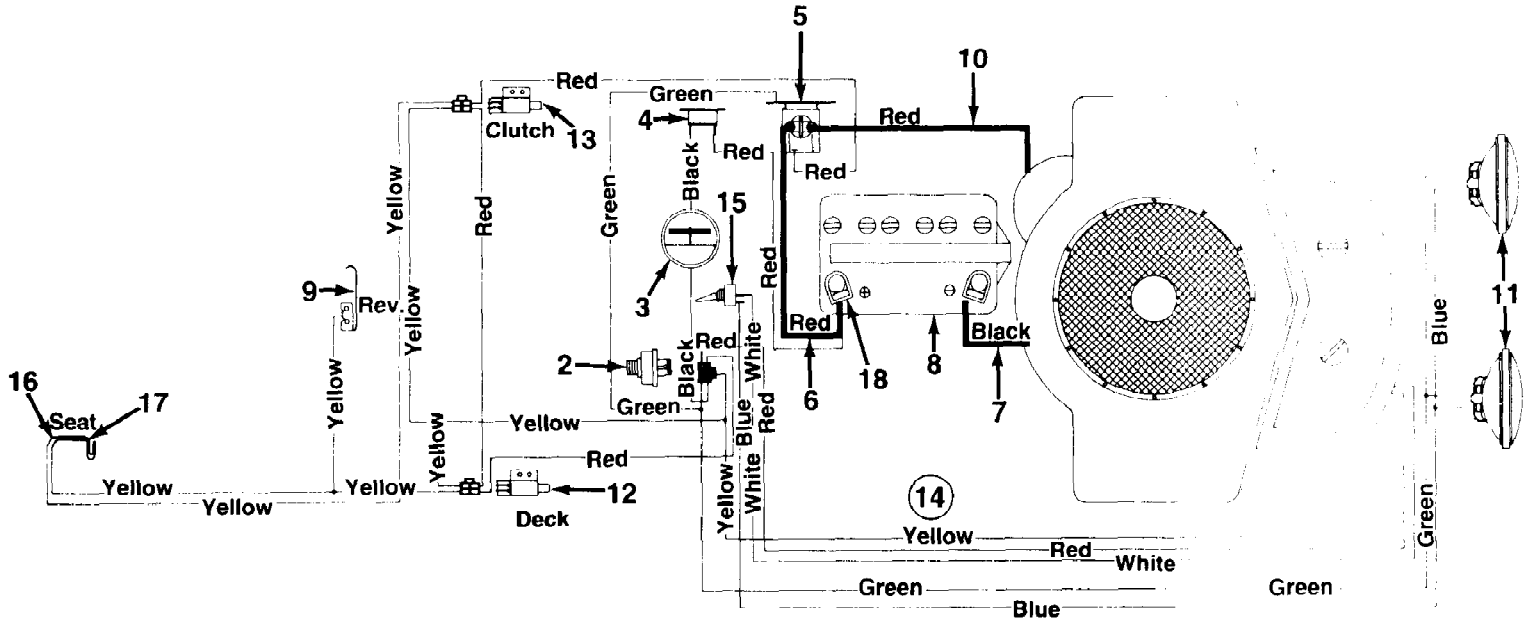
5
10
Red
Green
Red
Clutch
13
4
Black
Red
Red
Yellow
Red
Green
15
Red
3
9
Rev.
Yellow
Red
Black
Red
White
Red
8
6
18
Black
7
Blue
11
2
16
Seat
17
Yellow
Green
Yellow
Blue
Red
Yellow
Red
Yellow
Yellow
Yellow
12
Yellow
Deck
White
14
Yellow
Red
White
Green
Green
Green
Blue